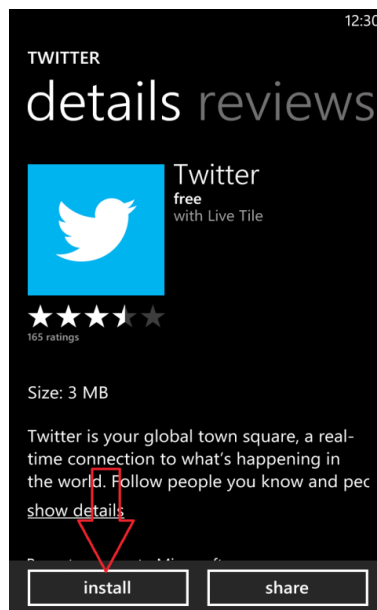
12:30

TWITTER

details reviews

Twitter
free
with Live Tile

165 ratings

Size: 3 MB

Twitter is your global town square, a real-time connection to what's happening in the world. Follow people you know and pec

show details

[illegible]

install

share